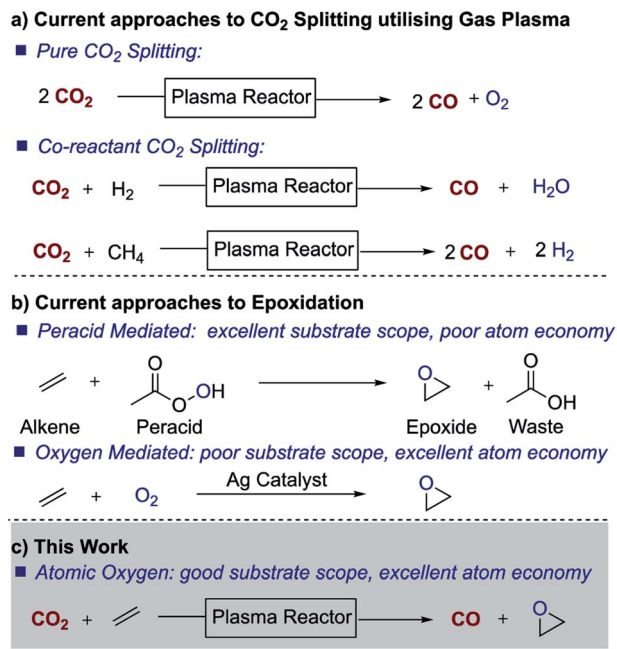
a) Current approaches to $CO_2$ Splitting utilising Gas Plasma

Pure $CO_2$ Splitting:

$2\ CO_2$ Plasma Reactor $2\ CO + O_2$

Co-reactant $CO_2$ Splitting:

$CO_2 + H_2$ Plasma Reactor $CO + H_2O$

$CO_2 + CH_4$ Plasma Reactor $2\ CO + 2\ H_2$

b) Current approaches to Epoxidation

Peracid Mediated: excellent substrate scope, poor atom economy

+ O O OH O + O OH

Alkene Peracid Epoxide Waste

Oxygen Mediated: poor substrate scope, excellent atom economy

+ $O_2$ Ag Catalyst O

c) This Work

Atomic Oxygen: good substrate scope, excellent atom economy

$CO_2$ + Plasma Reactor $CO$ + O